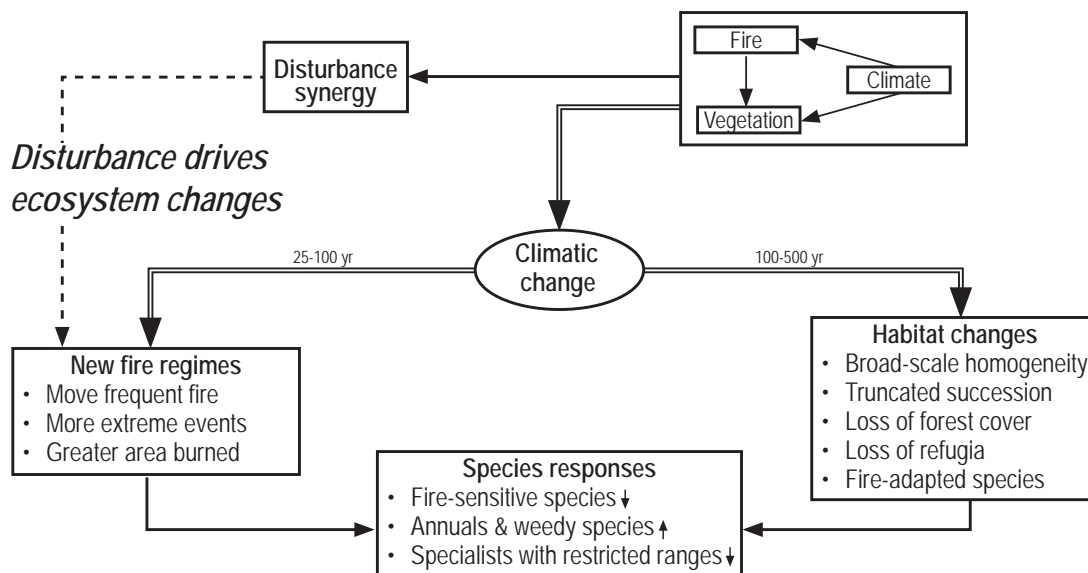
Fire

Climate

Vegetation

Disturbance synergy

*Disturbance drives ecosystem changes*

Climatic change

25-100 yr

100-500 yr

**New fire regimes**
- Move frequent fire
- More extreme events
- Greater area burned

**Habitat changes**
- Broad-scale homogeneity
- Truncated succession
- Loss of forest cover
- Loss of refugia
- Fire-adapted species

**Species responses**
- Fire-sensitive species ↓
- Annuals & weedy species ↑
- Specialists with restricted ranges ↓